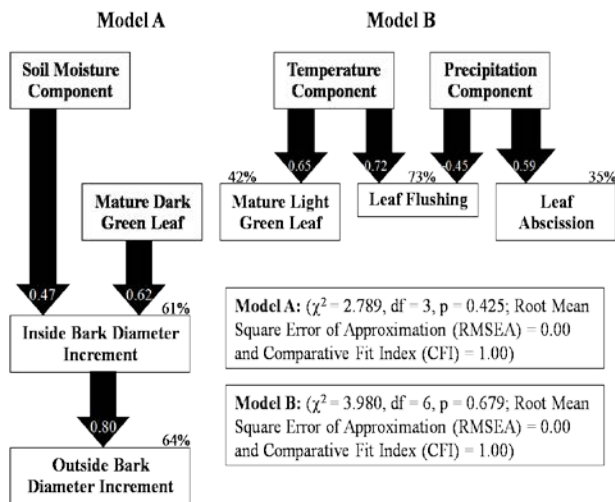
Model A

Model B

Soil Moisture Component

Temperature Component

Precipitation Component

0.65

0.72

-0.45

0.59

42%

73%

35%

Mature Dark Green Leaf

Mature Light Green Leaf

Leaf Flushing

Leaf Abscission

0.47

0.62

61%

Inside Bark Diameter Increment

0.80

64%

Outside Bark Diameter Increment

**Model A:** ($\chi^2$ = 2.789, df = 3, p = 0.425; Root Mean Square Error of Approximation (RMSEA) = 0.00 and Comparative Fit Index (CFI) = 1.00)

**Model B:** ($\chi^2$ = 3.980, df = 6, p = 0.679; Root Mean Square Error of Approximation (RMSEA) = 0.00 and Comparative Fit Index (CFI) = 1.00)